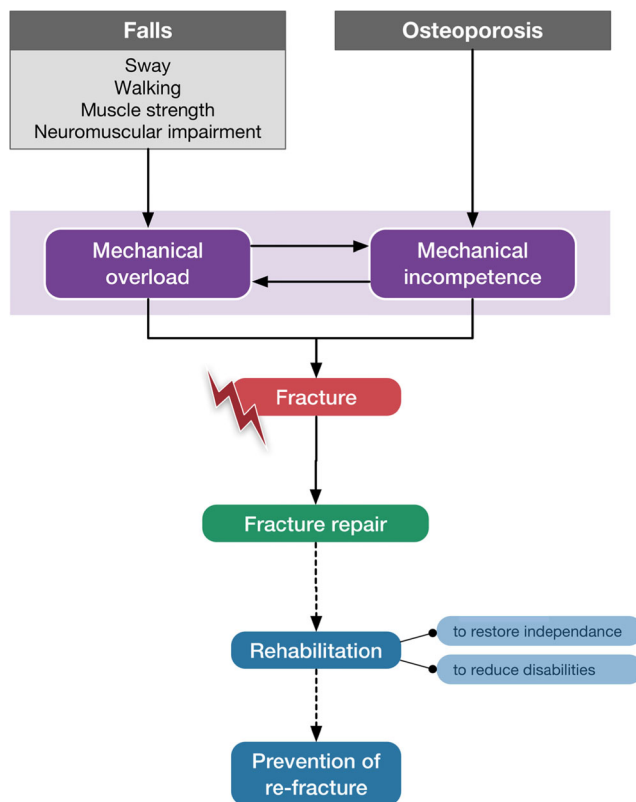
Falls

Sway
Walking
Muscle strength
Neuromuscular impairment

Osteoporosis

Mechanical overload

Mechanical incompetence

Fracture

Fracture repair

Rehabilitation

to restore independance

to reduce disabilities

Prevention of re-fracture